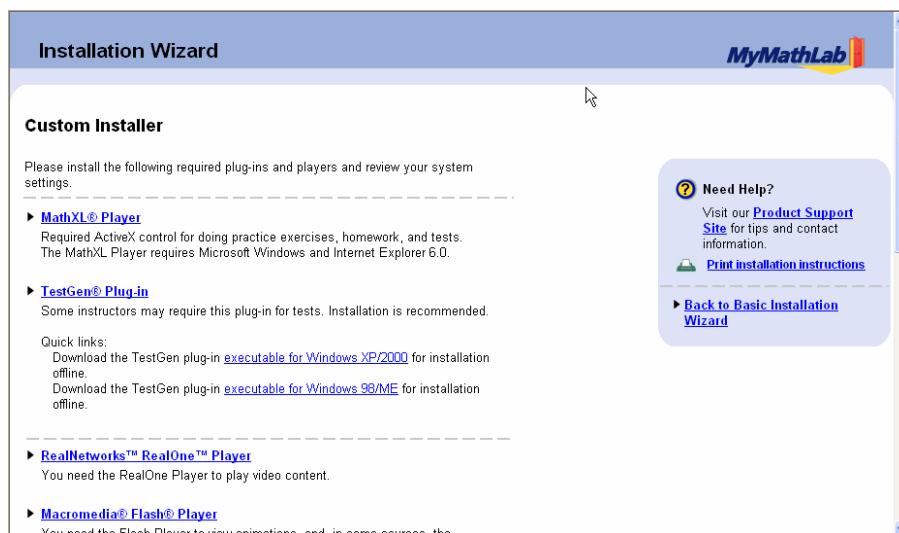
Installation Wizard

MyMathLab

Custom Installer

Please install the following required plug-ins and players and review your system settings.

MathXL® Player
Required ActiveX control for doing practice exercises, homework, and tests. The MathXL Player requires Microsoft Windows and Internet Explorer 6.0.

TestGen® Plug-in
Some instructors may require this plug-in for tests. Installation is recommended.

Quick links:
Download the TestGen plug-in executable for Windows XP/2000 for installation offline.
Download the TestGen plug-in executable for Windows 98/ME for installation offline.

RealNetworks™ RealOne™ Player
You need the RealOne Player to play video content.

Macromedia® Flash® Player
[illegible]

Need Help?
Visit our Product Support Site for tips and contact information.

Print installation instructions

Back to Basic Installation Wizard